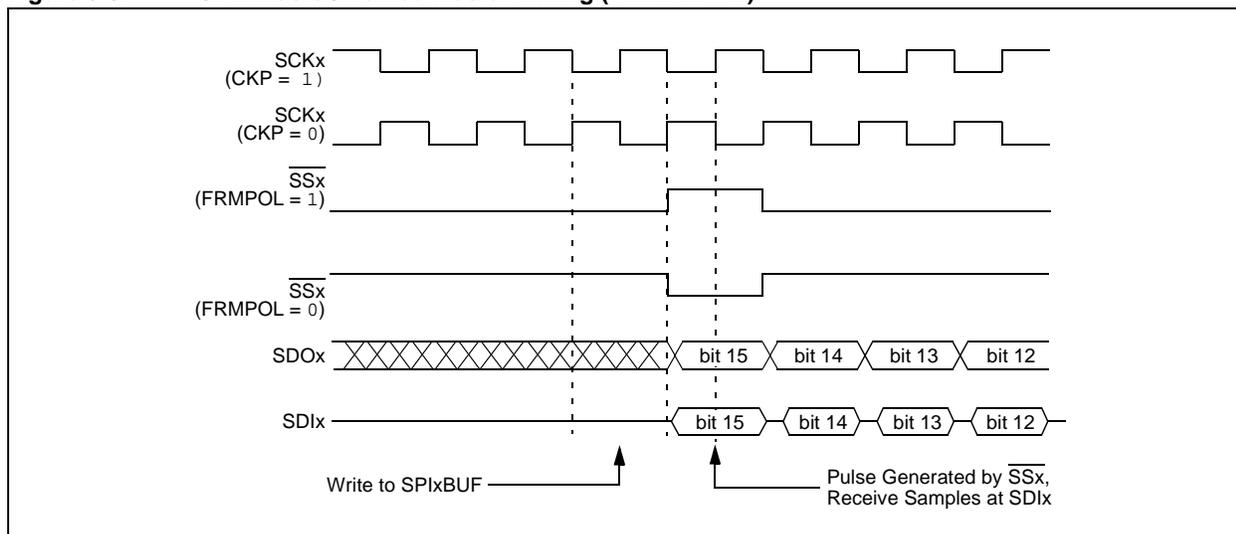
SCKx
(CKP = 1)

SCKx
(CKP = 0)

$\overline{SSx}$
(FRMPOL = 1)

$\overline{SSx}$
(FRMPOL = 0)

SDOx

bit 15 bit 14 bit 13 bit 12

SDIx

bit 15 bit 14 bit 13 bit 12

Write to SPIxBUF

Pulse Generated by $\overline{SSx}$, Receive Samples at SDIx